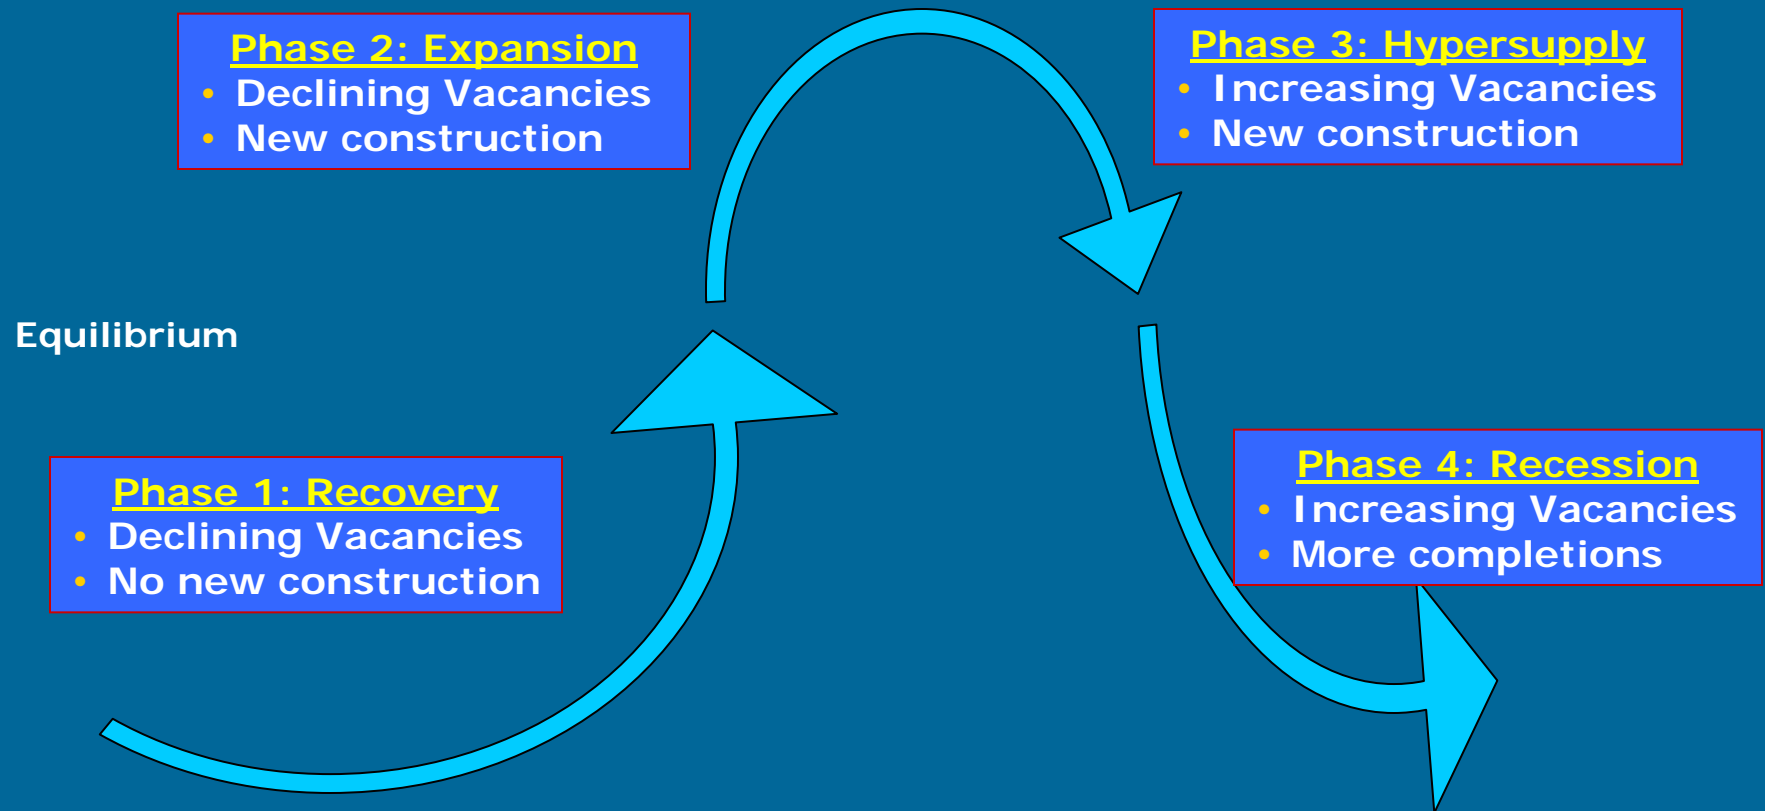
Phase 2: Expansion
• Declining Vacancies
• New construction

Phase 3: Hypersupply
• Increasing Vacancies
• New construction

Equilibrium

Phase 1: Recovery
• Declining Vacancies
• No new construction

Phase 4: Recession
• Increasing Vacancies
• More completions